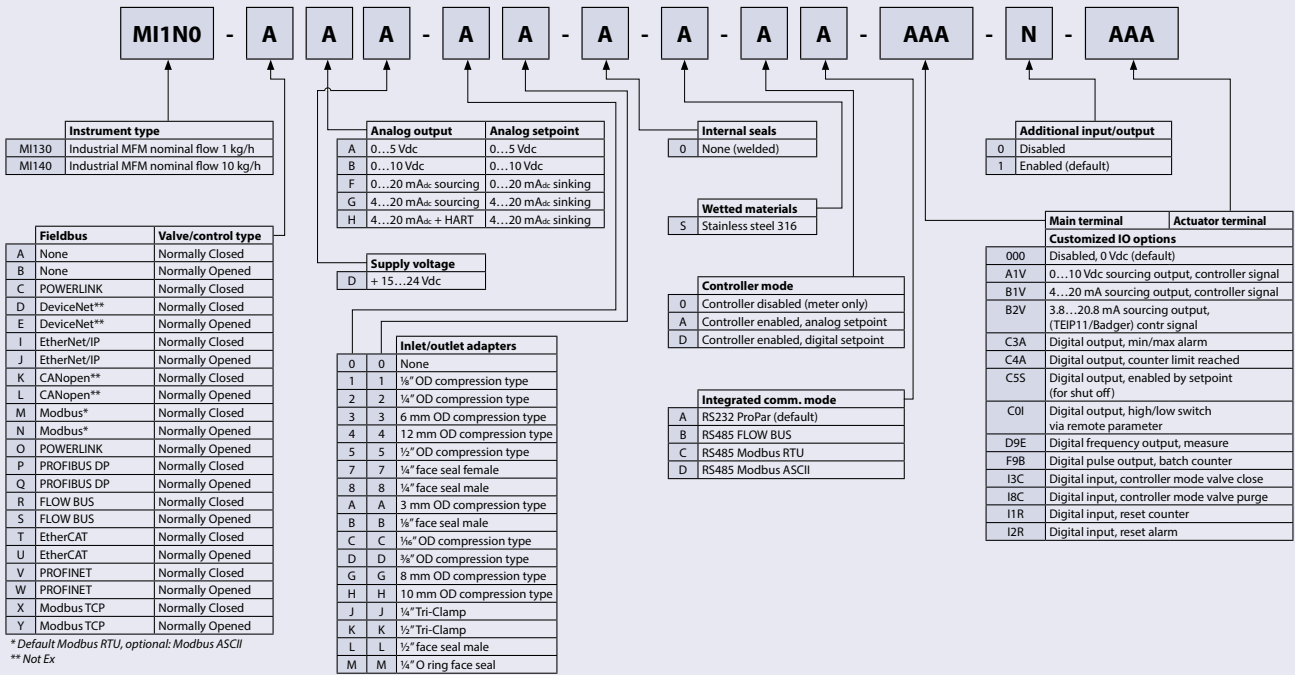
MI1N0 - A A A - A A - A - A A A - AAA - N - AAA

| | Instrument type |
|---|---|
| MI130 | Industrial MFM nominal flow 1 kg/h |
| MI140 | Industrial MFM nominal flow 10 kg/h |

| | Fieldbus | Valve/control type |
|---|---|---|
| A | None | Normally Closed |
| B | None | Normally Opened |
| C | POWERLINK | Normally Closed |
| D | DeviceNet** | Normally Closed |
| E | DeviceNet** | Normally Opened |
| I | EtherNet/IP | Normally Closed |
| J | EtherNet/IP | Normally Opened |
| K | CANopen** | Normally Closed |
| L | CANopen** | Normally Opened |
| M | Modbus* | Normally Closed |
| N | Modbus* | Normally Opened |
| O | POWERLINK | Normally Opened |
| P | PROFIBUS DP | Normally Closed |
| Q | PROFIBUS DP | Normally Opened |
| R | FLOW BUS | Normally Closed |
| S | FLOW BUS | Normally Opened |
| T | EtherCAT | Normally Closed |
| U | EtherCAT | Normally Opened |
| V | PROFINET | Normally Closed |
| W | PROFINET | Normally Opened |
| X | Modbus TCP | Normally Closed |
| Y | Modbus TCP | Normally Opened |

* Default Modbus RTU, optional: Modbus ASCII
** Not Ex

| | Analog output | Analog setpoint |
|---|---|---|
| A | 0…5 Vdc | 0…5 Vdc |
| B | 0…10 Vdc | 0…10 Vdc |
| F | 0…20 mA$_{dc}$ sourcing | 0…20 mA$_{dc}$ sinking |
| G | 4…20 mA$_{dc}$ sourcing | 4…20 mA$_{dc}$ sinking |
| H | 4…20 mA$_{dc}$ + HART | 4…20 mA$_{dc}$ sinking |

| | Supply voltage |
|---|---|
| D | + 15…24 Vdc |

| | | Inlet/outlet adapters |
|---|---|---|
| 0 | 0 | None |
| 1 | 1 | ⅛" OD compression type |
| 2 | 2 | ¼" OD compression type |
| 3 | 3 | 6 mm OD compression type |
| 4 | 4 | 12 mm OD compression type |
| 5 | 5 | ½" OD compression type |
| 7 | 7 | ¼" face seal female |
| 8 | 8 | ¼" face seal male |
| A | A | 3 mm OD compression type |
| B | B | ⅛" face seal male |
| C | C | ¹⁄₁₆" OD compression type |
| D | D | ⅜" OD compression type |
| G | G | 8 mm OD compression type |
| H | H | 10 mm OD compression type |
| J | J | ¼" Tri-Clamp |
| K | K | ½" Tri-Clamp |
| L | L | ½" face seal male |
| M | M | ¼" O ring face seal |

| | Internal seals |
|---|---|
| 0 | None (welded) |

| | Wetted materials |
|---|---|
| S | Stainless steel 316 |

| | Controller mode |
|---|---|
| 0 | Controller disabled (meter only) |
| A | Controller enabled, analog setpoint |
| D | Controller enabled, digital setpoint |

| | Integrated comm. mode |
|---|---|
| A | RS232 ProPar (default) |
| B | RS485 FLOW BUS |
| C | RS485 Modbus RTU |
| D | RS485 Modbus ASCII |

| | Additional input/output |
|---|---|
| 0 | Disabled |
| 1 | Enabled (default) |

| Main terminal | Actuator terminal |
|---|---|
| | Customized IO options |
| 000 | Disabled, 0 Vdc (default) |
| A1V | 0…10 Vdc sourcing output, controller signal |
| B1V | 4…20 mA sourcing output, controller signal |
| B2V | 3.8…20.8 mA sourcing output, (TEIP11/Badger) contr signal |
| C3A | Digital output, min/max alarm |
| C4A | Digital output, counter limit reached |
| C5S | Digital output, enabled by setpoint (for shut off) |
| C0I | Digital output, high/low switch via remote parameter |
| D9E | Digital frequency output, measure |
| F9B | Digital pulse output, batch counter |
| I3C | Digital input, controller mode valve close |
| I8C | Digital input, controller mode valve purge |
| I1R | Digital input, reset counter |
| I2R | Digital input, reset alarm |